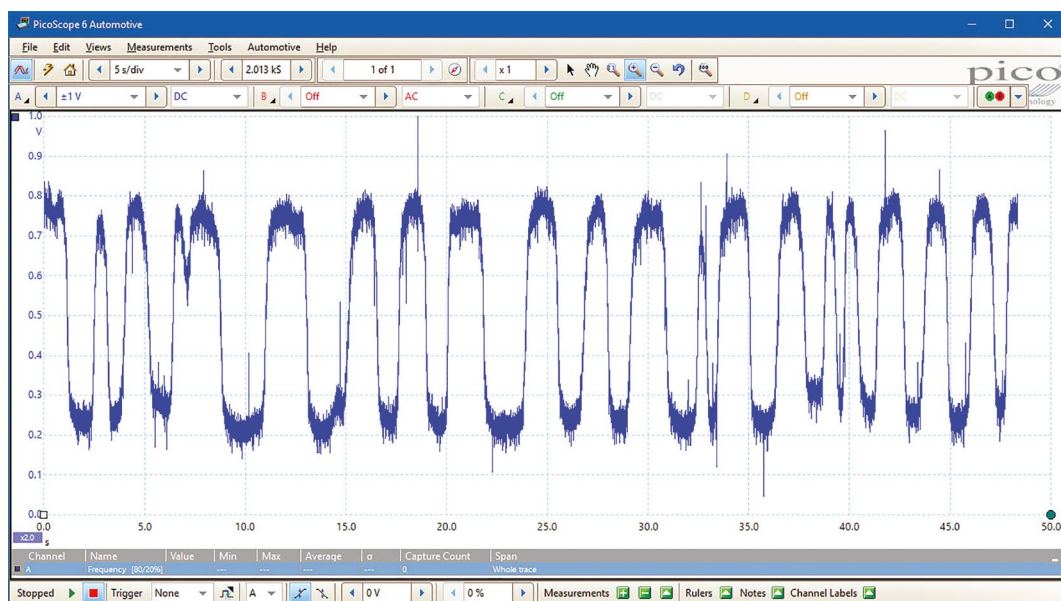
PicoScope 6 Automotive

File Edit Views Measurements Tools Automotive Help

5 s/div 2.013 kS 1 of 1 x1

pico
technology

A ±1 V DC B Off AC C Off D Off

1.0
V
0.9
0.8
0.7
0.6
0.5
0.4
0.3
0.2
0.1
0.0

x2.0 s
0.0 5.0 10.0 15.0 20.0 25.0 30.0 35.0 40.0 45.0 50.0

| Channel | Name | Value | Min | Max | Average | σ | Capture Count | Span |
|---|---|---|---|---|---|---|---|---|
| A | Frequency [80/20%] | --- | --- | --- | --- | --- | 0 | Whole trace |

Stopped Trigger None A 0 V 0 % Measurements Rulers Notes Channel Labels